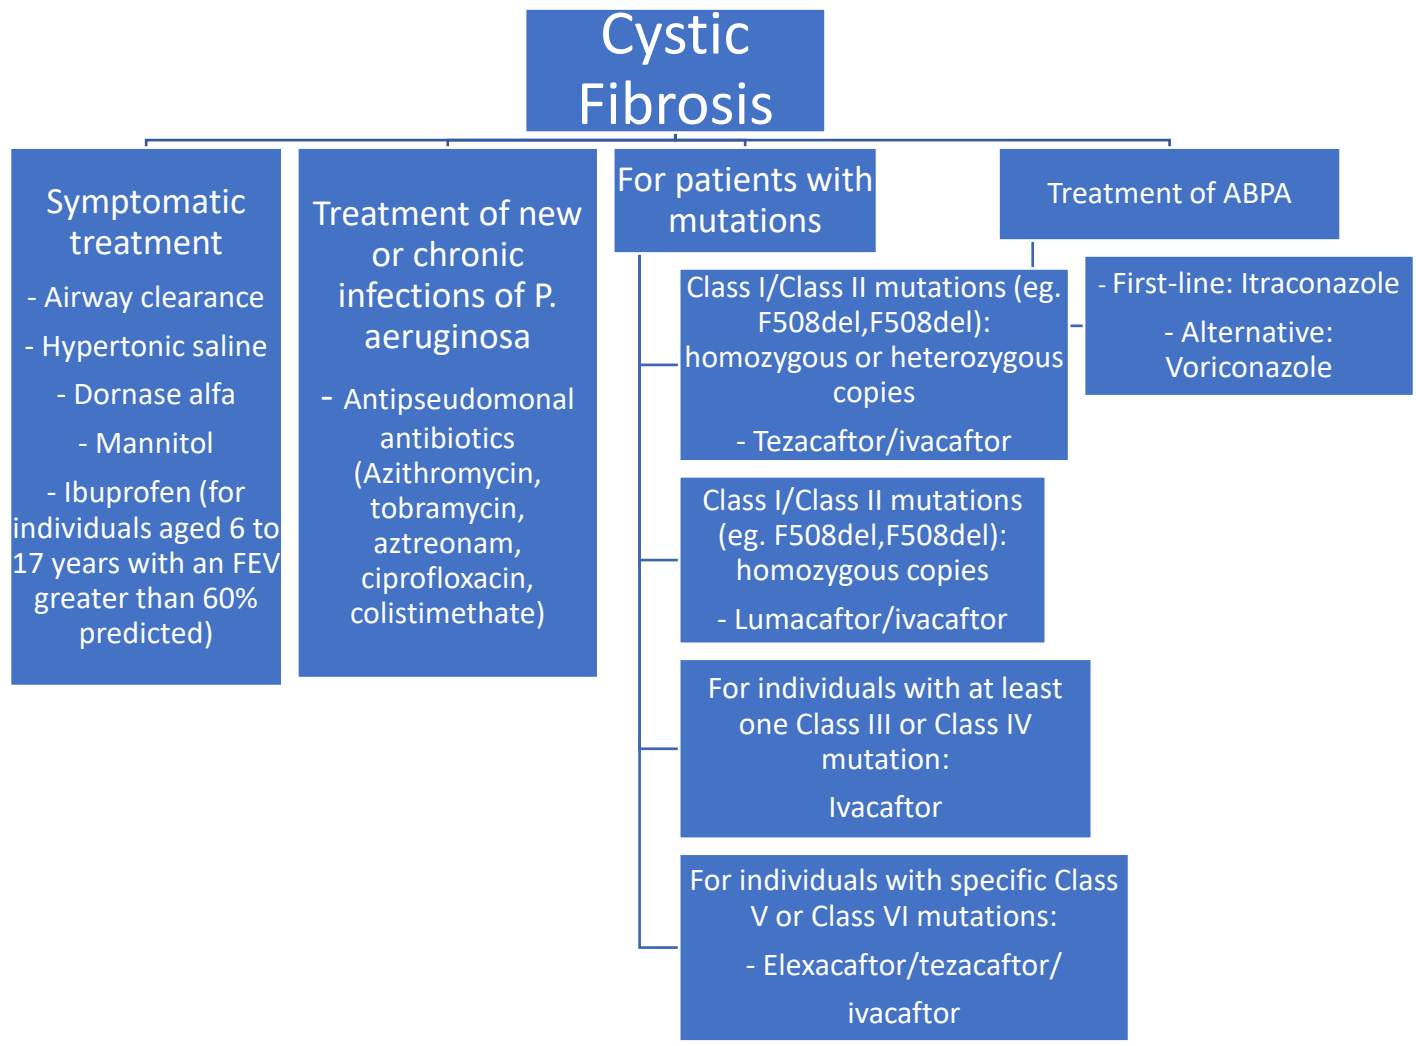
Cystic Fibrosis

Symptomatic treatment

- Airway clearance

- Hypertonic saline

- Dornase alfa

- Mannitol

- Ibuprofen (for individuals aged 6 to 17 years with an FEV greater than 60% predicted)

Treatment of new or chronic infections of P. aeruginosa

- Antipseudomonal antibiotics (Azithromycin, tobramycin, aztreonam, ciprofloxacin, colistimethate)

For patients with mutations

Class I/Class II mutations (eg. F508del,F508del): homozygous or heterozygous copies

- Tezacaftor/ivacaftor

Class I/Class II mutations (eg. F508del,F508del): homozygous copies

- Lumacaftor/ivacaftor

For individuals with at least one Class III or Class IV mutation:

Ivacaftor

For individuals with specific Class V or Class VI mutations:

- Elexacaftor/tezacaftor/

ivacaftor

Treatment of ABPA

- First-line: Itraconazole

- Alternative: Voriconazole